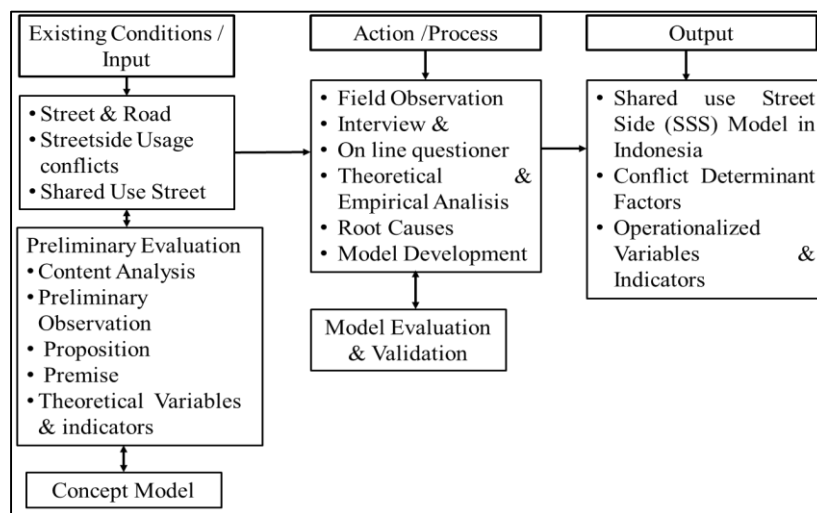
Existing Conditions / Input

• Street & Road
• Streetside Usage conflicts
• Shared Use Street

Preliminary Evaluation
• Content Analysis
• Preliminary Observation
• Proposition
• Premise
• Theoretical Variables & indicators

Concept Model

Action /Process

• Field Observation
• Interview &
• On line questioner
• Theoretical & Empirical Analisis
• Root Causes
• Model Development

Model Evaluation & Validation

Output

• Shared use Street Side (SSS) Model in Indonesia
• Conflict Determinant Factors
• Operationalized Variables & Indicators